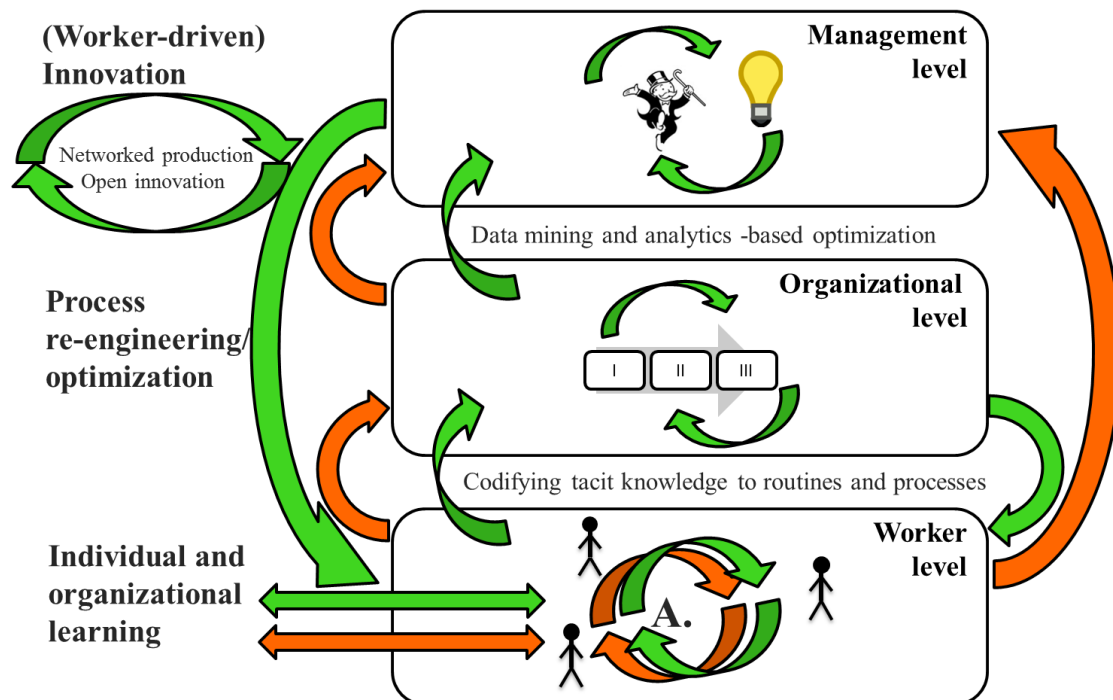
(Worker-driven) Innovation

Networked production
Open innovation

Management level

Data mining and analytics -based optimization

Process re-engineering/ optimization

Organizational level

I

II

III

Codifying tacit knowledge to routines and processes

Worker level

Individual and organizational learning

A.